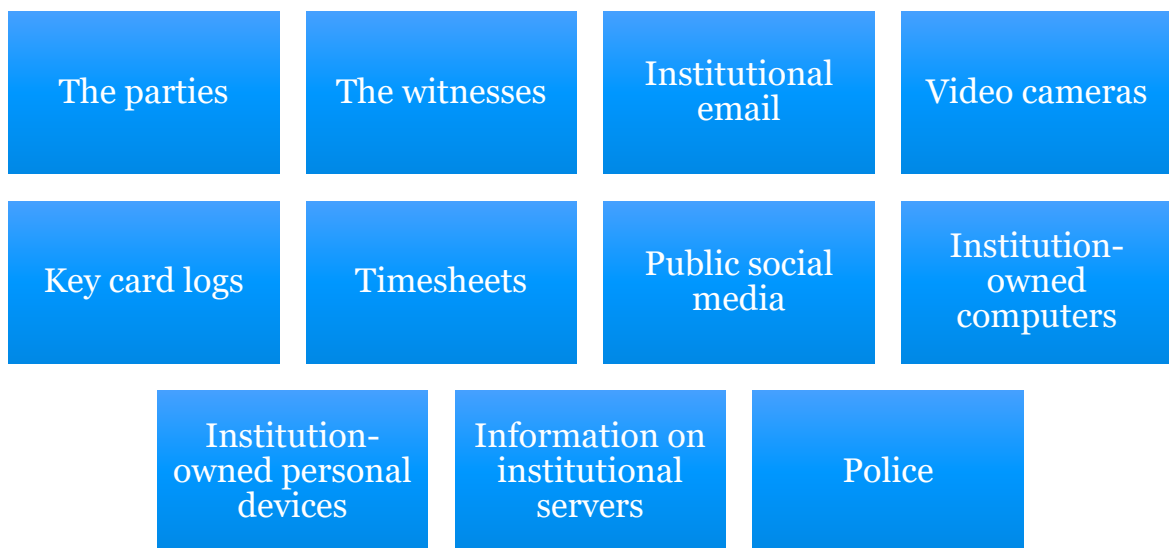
The parties

The witnesses

Institutional email

Video cameras

Key card logs

Timesheets

Public social media

Institution-owned computers

Institution-owned personal devices

Information on institutional servers

Police